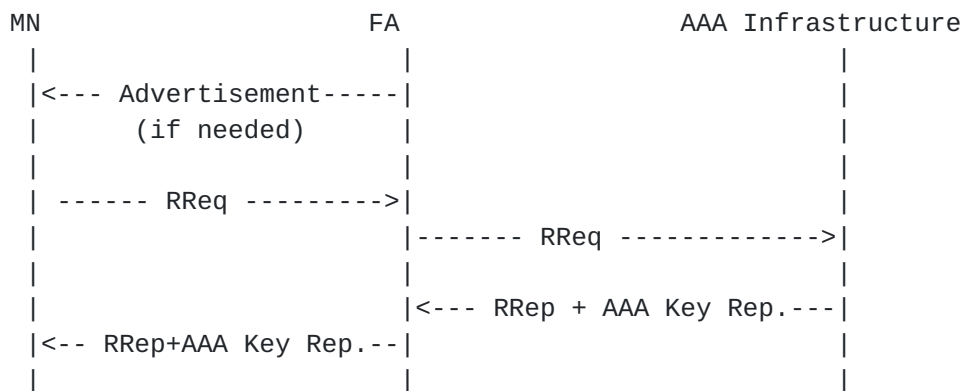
MN                          FA                     AAA Infrastructure
 |                           |                                   |
 |<--- Advertisement-----|                                   |
 |       (if needed)         |                                   |
 |                           |                                   |
 | ------ RReq --------->|                                   |
 |                           |------- RReq ------------->|
 |                           |                                   |
 |                           |<--- RRep + AAA Key Rep.---|
 |<-- RRep+AAA Key Rep.--|                                   |
 |                           |                                   |